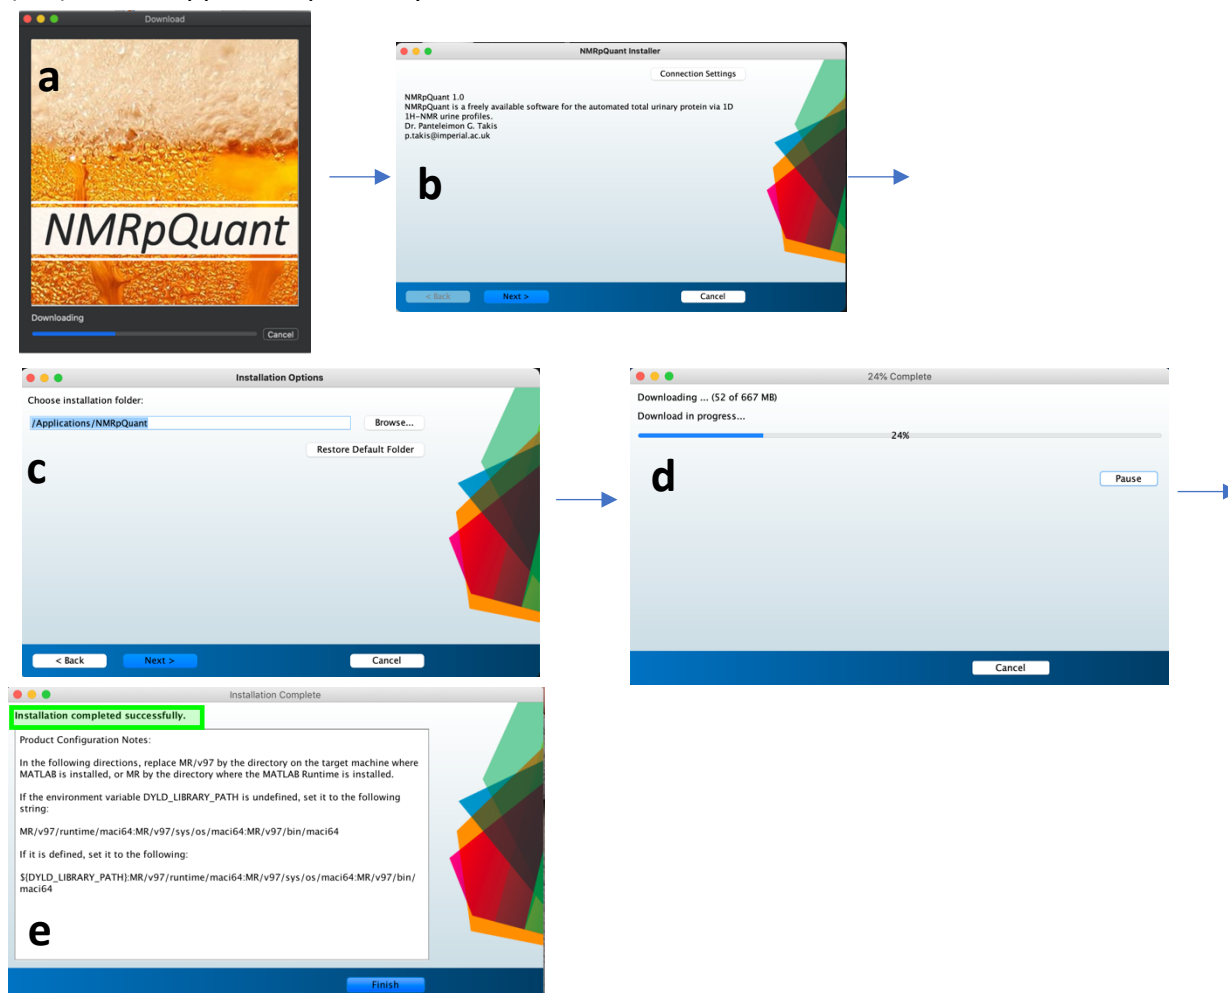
Download

a

NMRpQuant

Downloading

Cancel

NMRpQuant Installer

Connection Settings

NMRpQuant 1.0
NMRpQuant is a freely available software for the automated total urinary protein via 1D 1H-NMR urine profiles.
Dr. Panteleimon G. Takis
p.takis@imperial.ac.uk

b

< Back

Next >

Cancel

Installation Options

Choose installation folder:

/Applications/NMRpQuant

Browse...

Restore Default Folder

c

< Back

Next >

Cancel

24% Complete

Downloading ... (52 of 667 MB)

Download in progress...

24%

d

Pause

Cancel

Installation Complete

Installation completed successfully.

Product Configuration Notes:

In the following directions, replace MR/v97 by the directory on the target machine where MATLAB is installed, or MR by the directory where the MATLAB Runtime is installed.

If the environment variable DYLD_LIBRARY_PATH is undefined, set it to the following string:

MR/v97/runtime/maci64:MR/v97/sys/os/maci64:MR/v97/bin/maci64

If it is defined, set it to the following:

${DYLD_LIBRARY_PATH}:MR/v97/runtime/maci64:MR/v97/sys/os/maci64:MR/v97/bin/maci64

e

Finish